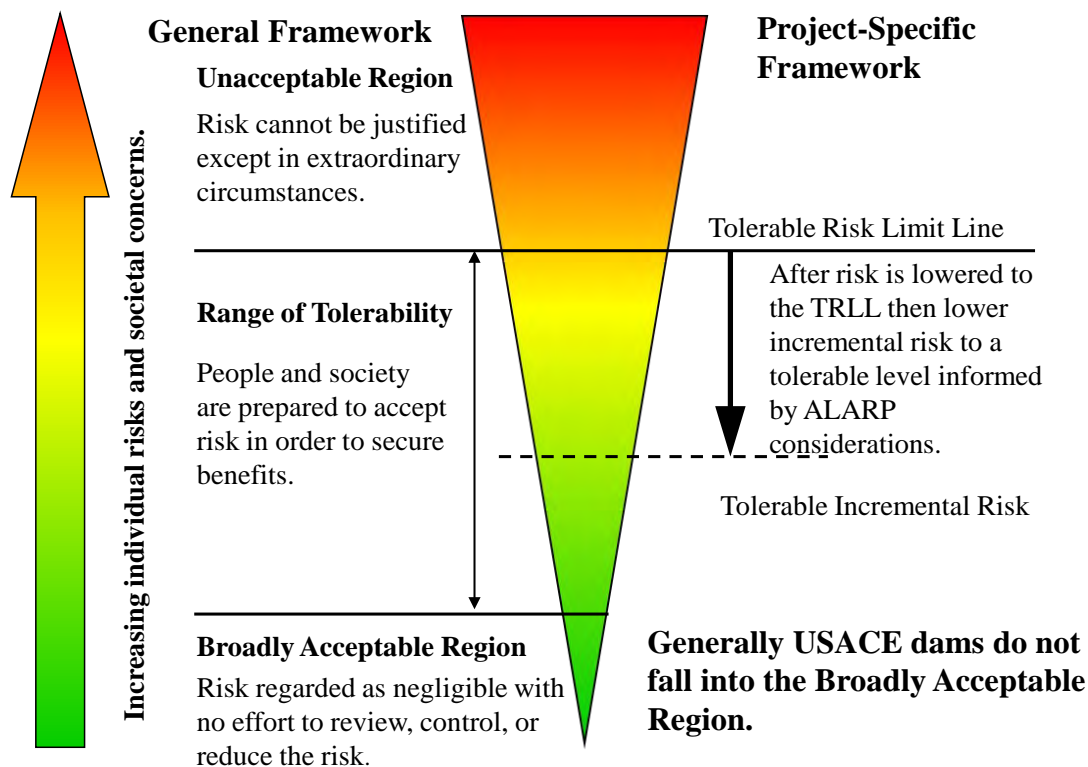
Increasing individual risks and societal concerns.

General Framework

Unacceptable Region

Risk cannot be justified except in extraordinary circumstances.

Project-Specific Framework

Tolerable Risk Limit Line

Range of Tolerability

People and society are prepared to accept risk in order to secure benefits.

After risk is lowered to the TRLL then lower incremental risk to a tolerable level informed by ALARP considerations.

Tolerable Incremental Risk

Broadly Acceptable Region

Risk regarded as negligible with no effort to review, control, or reduce the risk.

Generally USACE dams do not fall into the Broadly Acceptable Region.